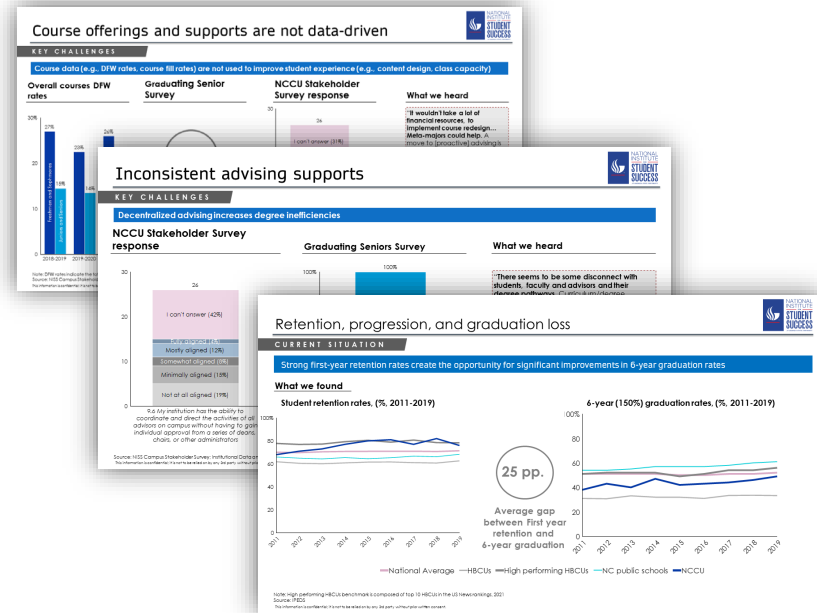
Course offerings and supports are not data-driven

NATIONAL INSTITUTE STUDENT SUCCESS

KEY CHALLENGES

Course data (e.g., DFW rates, course fill rates) are not used to improve student experience (e.g., content design, class capacity)

Overall courses DFW rates

Graduating Senior Survey

NCCU Stakeholder Survey response

What we heard

"It wouldn't take a lot of financial resources, to implement course redesign… Meta-majors could help. A move to [proactive] advising is

30%

27%

23%

26%

20

15%

14%

10

Freshmen and Sophomores

Juniors and Seniors

2018-2019

2019-2020

30

26

I can't answer (31%)

Note: DFW rates indicate the fra
Source: NISS Campus Stakeholder
This information is confidential

Inconsistent advising supports

NATIONAL INSTITUTE STUDENT SUCCESS

KEY CHALLENGES

Decentralized advising increases degree inefficiencies

NCCU Stakeholder Survey response

Graduating Seniors Survey

What we heard

30

26

20

10

0

I can't answer (42%)

Fully aligned (4%)

Mostly aligned (12%)

Somewhat aligned (15%)

Minimally aligned (15%)

Not at all aligned (15%)

9.6 My institution has the ability to coordinate and direct the activities of all advisors on campus without having to gain individual approval from a series of deans, chairs, or other administrators

100%

100%

"There seems to be some disconnect with students, faculty and advisors and their degree pathways. Curriculum/degree

Source: NISS Campus Stakeholder Survey; Institutional Data an
This information is confidential. It is not to be relied on by any 3rd party

Retention, progression, and graduation loss

NATIONAL INSTITUTE STUDENT SUCCESS

CURRENT SITUATION

Strong first-year retention rates create the opportunity for significant improvements in 6-year graduation rates

What we found

Student retention rates, (%, 2011-2019)

6-year (150%) graduation rates, (%, 2011-2019)

100%

80

60

40

20

0

2011 2012 2013 2014 2015 2016 2017 2018 2019

25 pp.

Average gap between First year retention and 6-year graduation

100%

80

60

40

20

0

2011 2012 2013 2014 2015 2016 2017 2018 2019

National Average HBCUs High performing HBCUs NC public schools NCCU

Note: High performing HBCUs benchmark is composed of top 10 HBCUs in the US Newsrankings, 2021
Source: IPEDS
This information is confidential. It is not to be relied on by any 3rd party without prior written consent.